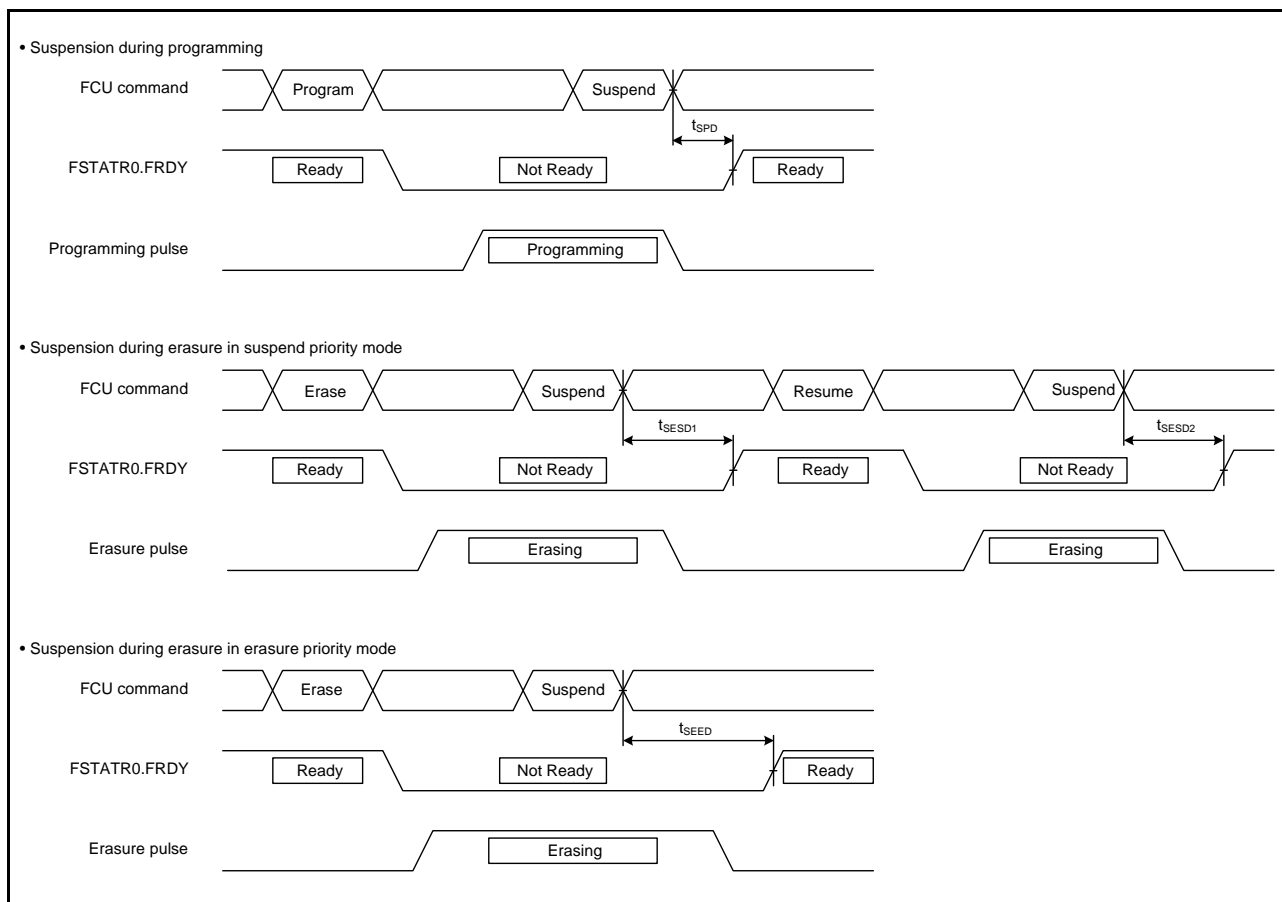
• Suspension during programming

FCU command

Program

Suspend

$t_{SPD}$

FSTATR0.FRDY

Ready

Not Ready

Ready

Programming pulse

Programming

• Suspension during erasure in suspend priority mode

FCU command

Erase

Suspend

Resume

Suspend

$t_{SESD1}$

$t_{SESD2}$

FSTATR0.FRDY

Ready

Not Ready

Ready

Not Ready

Erasure pulse

Erasing

Erasing

• Suspension during erasure in erasure priority mode

FCU command

Erase

Suspend

$t_{SEED}$

FSTATR0.FRDY

Ready

Not Ready

Ready

Erasure pulse

Erasing